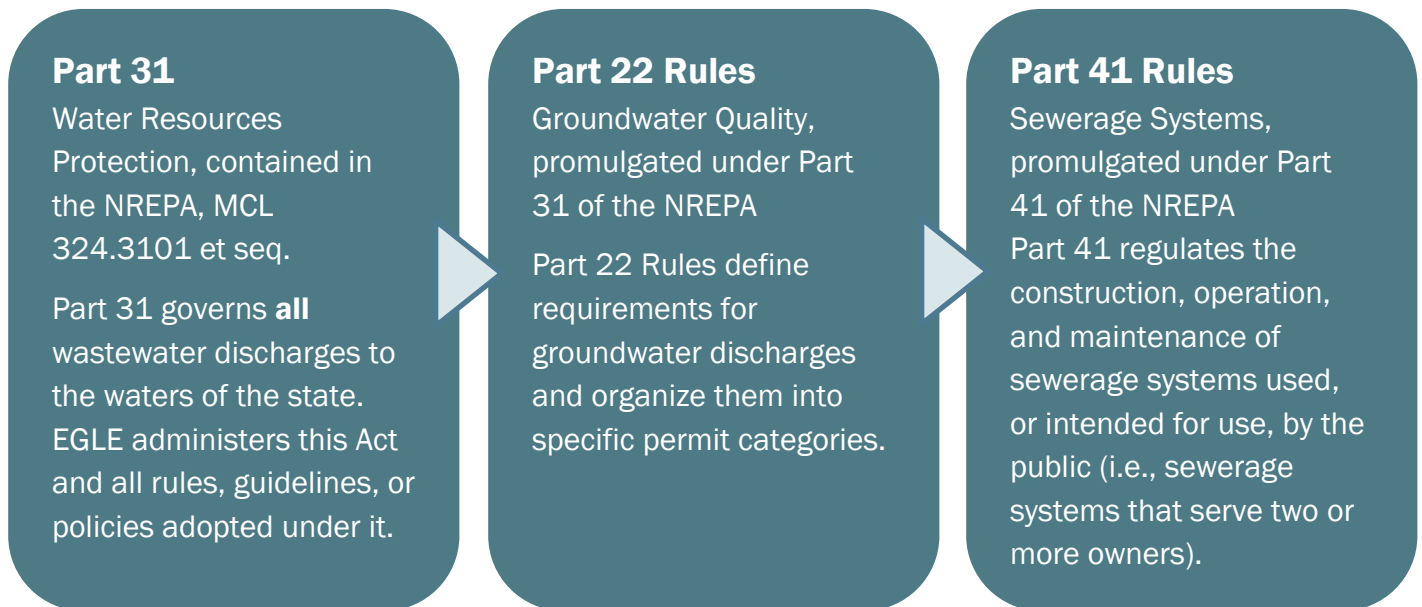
**Part 31**
Water Resources Protection, contained in the NREPA, MCL 324.3101 et seq.

Part 31 governs **all** wastewater discharges to the waters of the state. EGLE administers this Act and all rules, guidelines, or policies adopted under it.

**Part 22 Rules**
Groundwater Quality, promulgated under Part 31 of the NREPA

Part 22 Rules define requirements for groundwater discharges and organize them into specific permit categories.

**Part 41 Rules**
Sewerage Systems, promulgated under Part 41 of the NREPA
Part 41 regulates the construction, operation, and maintenance of sewerage systems used, or intended for use, by the public (i.e., sewerage systems that serve two or more owners).